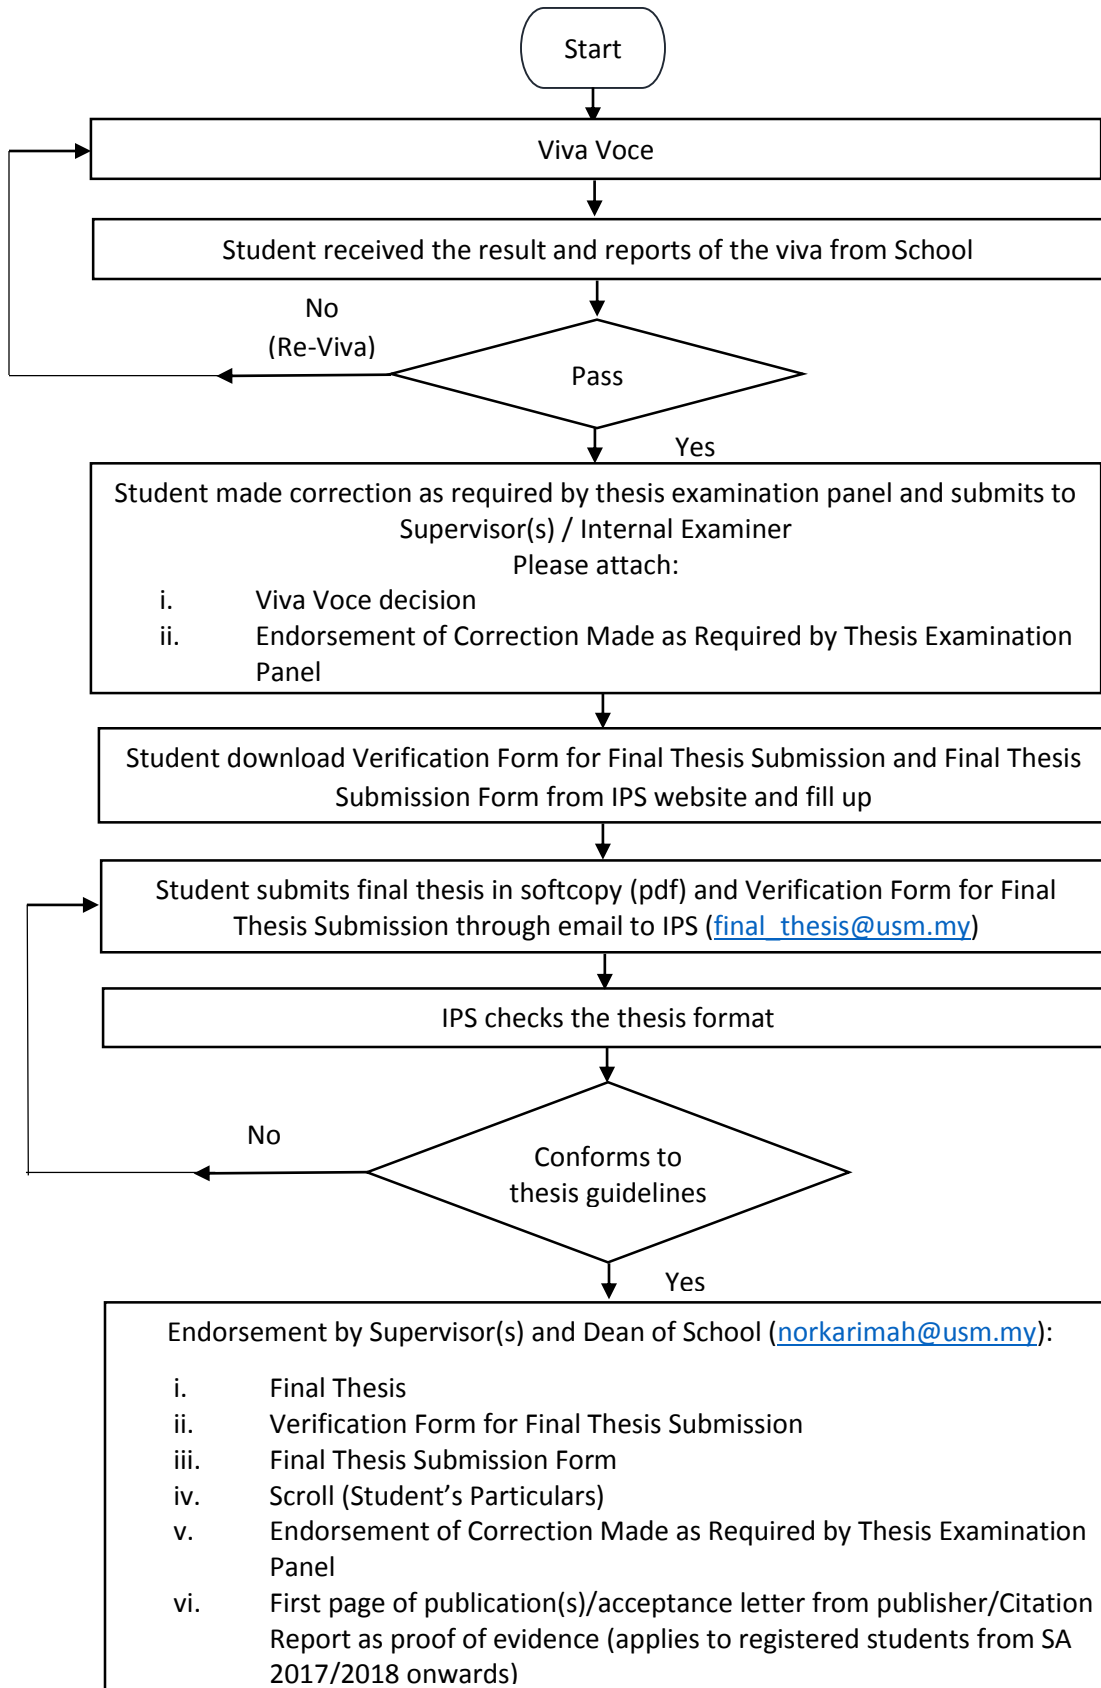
Start

Viva Voce

Student received the result and reports of the viva from School

No
(Re-Viva)

Pass

Yes

Student made correction as required by thesis examination panel and submits to Supervisor(s) / Internal Examiner
Please attach:
i. Viva Voce decision
ii. Endorsement of Correction Made as Required by Thesis Examination Panel

Student download Verification Form for Final Thesis Submission and Final Thesis Submission Form from IPS website and fill up

Student submits final thesis in softcopy (pdf) and Verification Form for Final Thesis Submission through email to IPS (final_thesis@usm.my)

IPS checks the thesis format

No

Conforms to thesis guidelines

Yes

Endorsement by Supervisor(s) and Dean of School (norkarimah@usm.my):
i. Final Thesis
ii. Verification Form for Final Thesis Submission
iii. Final Thesis Submission Form
iv. Scroll (Student's Particulars)
v. Endorsement of Correction Made as Required by Thesis Examination Panel
vi. First page of publication(s)/acceptance letter from publisher/Citation Report as proof of evidence (applies to registered students from SA 2017/2018 onwards)